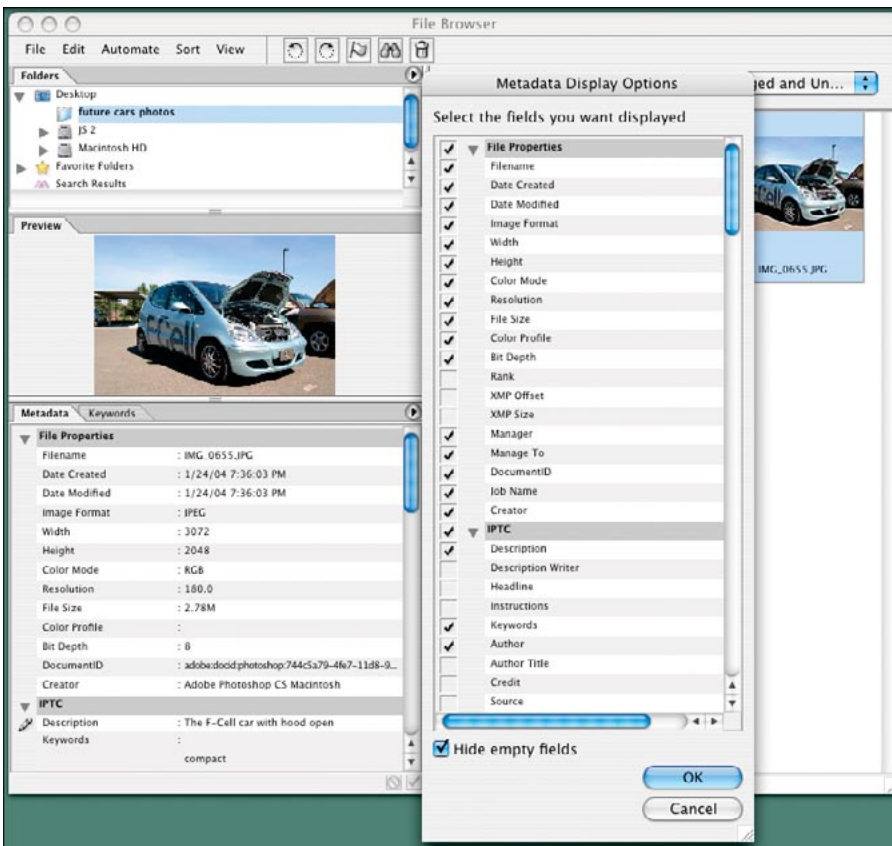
File Browser

File Edit Automate Sort View

Folders

Desktop
future cars photos
JS 2
Macintosh HD
Favorite Folders
Search Results

Preview

Metadata Keywords

File Properties

| Filename | : IMG_0655.JPG |
|---|---|
| Date Created | : 1/24/04 7:36:03 PM |
| Date Modified | : 1/24/04 7:36:03 PM |
| Image Format | : JPEG |
| Width | : 3072 |
| Height | : 2048 |
| Color Mode | : RGB |
| Resolution | : 180.0 |
| File Size | : 2.78M |
| Color Profile | : |
| Bit Depth | : 8 |
| DocumentID | : adobe:docid:photoshop:744c5a79-4fe7-11d8-9... |
| Creator | : Adobe Photoshop CS Macintosh |

IPTC

| Description | : The F-Cell car with hood open |
|---|---|
| Keywords | : |
| | compact |

ged and Un...

IMG_0655.JPG

Metadata Display Options

Select the fields you want displayed

File Properties
Filename
Date Created
Date Modified
Image Format
Width
Height
Color Mode
Resolution
File Size
Color Profile
Bit Depth
Rank
XMP Offset
XMP Size
Manager
Manage To
DocumentID
Job Name
Creator
IPTC
Description
Description Writer
Headline
Instructions
Keywords
Author
Author Title
Credit
Source

Hide empty fields

OK

Cancel